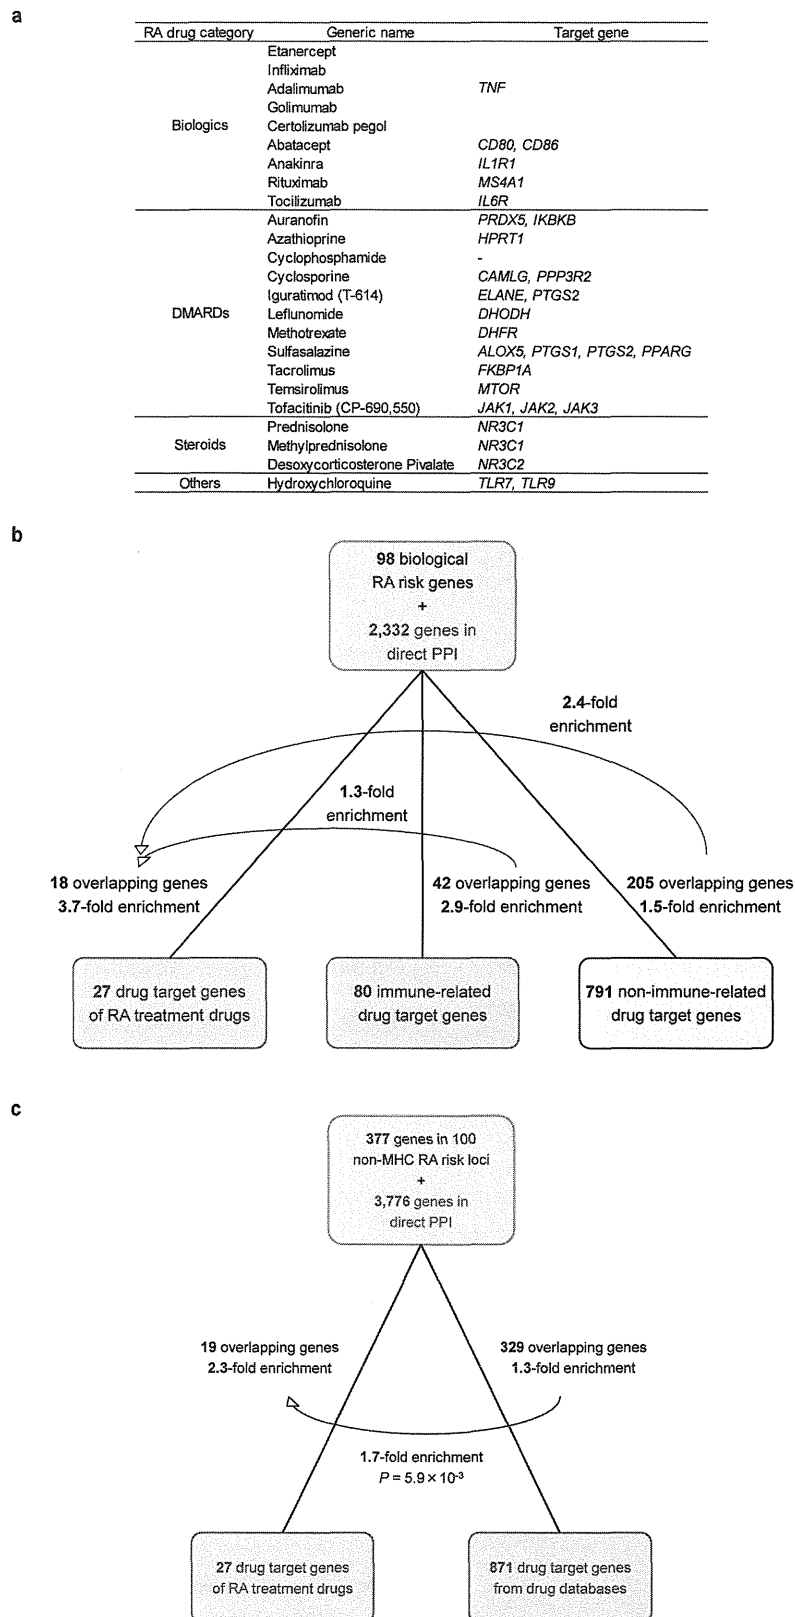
a

| RA drug category | Generic name | Target gene |
|---|---|---|
| Biologics | Etanercept | |
| | Infliximab | |
| | Adalimumab | *TNF* |
| | Golimumab | |
| | Certolizumab pegol | |
| | Abatacept | *CD80, CD86* |
| | Anakinra | *IL1R1* |
| | Rituximab | *MS4A1* |
| | Tocilizumab | *IL6R* |
| DMARDs | Auranofin | *PRDX5, IKBKB* |
| | Azathioprine | *HPRT1* |
| | Cyclophosphamide | - |
| | Cyclosporine | *CAMLG, PPP3R2* |
| | Iguratimod (T-614) | *ELANE, PTGS2* |
| | Leflunomide | *DHODH* |
| | Methotrexate | *DHFR* |
| | Sulfasalazine | *ALOX5, PTGS1, PTGS2, PPARG* |
| | Tacrolimus | *FKBP1A* |
| | Temsirolimus | *MTOR* |
| | Tofacitinib (CP-690,550) | *JAK1, JAK2, JAK3* |
| Steroids | Prednisolone | *NR3C1* |
| | Methylprednisolone | *NR3C1* |
| | Desoxycorticosterone Pivalate | *NR3C2* |
| Others | Hydroxychloroquine | *TLR7, TLR9* |

b

98 biological RA risk genes + 2,332 genes in direct PPI

2.4-fold enrichment

1.3-fold enrichment

18 overlapping genes 3.7-fold enrichment

42 overlapping genes 2.9-fold enrichment

205 overlapping genes 1.5-fold enrichment

27 drug target genes of RA treatment drugs

80 immune-related drug target genes

791 non-immune-related drug target genes

c

377 genes in 100 non-MHC RA risk loci + 3,776 genes in direct PPI

19 overlapping genes 2.3-fold enrichment

329 overlapping genes 1.3-fold enrichment

1.7-fold enrichment
$P = 5.9 \times 10^{-3}$

27 drug target genes of RA treatment drugs

871 drug target genes from drug databases